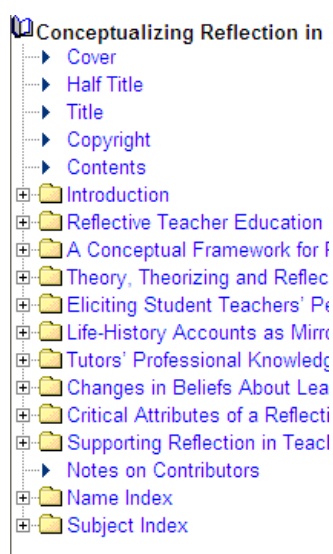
Conceptualizing Reflection in
Cover
Half Title
Title
Copyright
Contents
Introduction
Reflective Teacher Education
A Conceptual Framework for R
Theory, Theorizing and Reflec
Eliciting Student Teachers' Pe
Life-History Accounts as Mirro
Tutors' Professional Knowledg
Changes in Beliefs About Lea
Critical Attributes of a Reflecti
Supporting Reflection in Teach
Notes on Contributors
Name Index
Subject Index